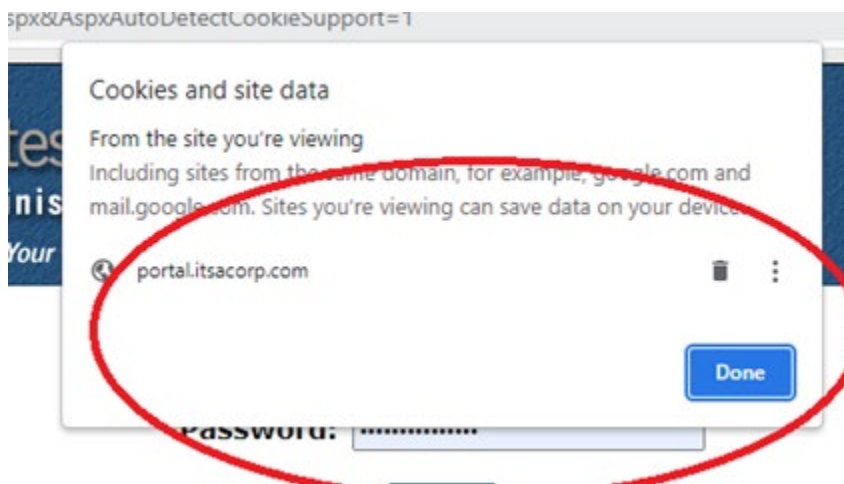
spx&AspxAutoDetectCookieSupport=1

tes
inis
Your

Cookies and site data

From the site you're viewing
Including sites from the same domain, for example, google.com and mail.google.com. Sites you're viewing can save data on your device.

portal.itsacorp.com

Done

Password: ••••••••••••